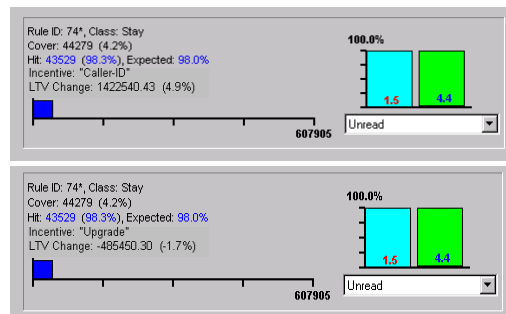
Rule ID: 74*, Class: Stay
Cover: 44279 (4.2%)
Hit: 43529 (98.3%), Expected: 98.0%
Incentive: "Caller-ID"
LTV Change: 1422540.43 (4.9%)

607905

100.0%

1.5

4.4

Unread

Rule ID: 74*, Class: Stay
Cover: 44279 (4.2%)
Hit: 43529 (98.3%), Expected: 98.0%
Incentive: "Upgrade"
LTV Change: -485450.30 (-1.7%)

607905

100.0%

1.5

4.4

Unread